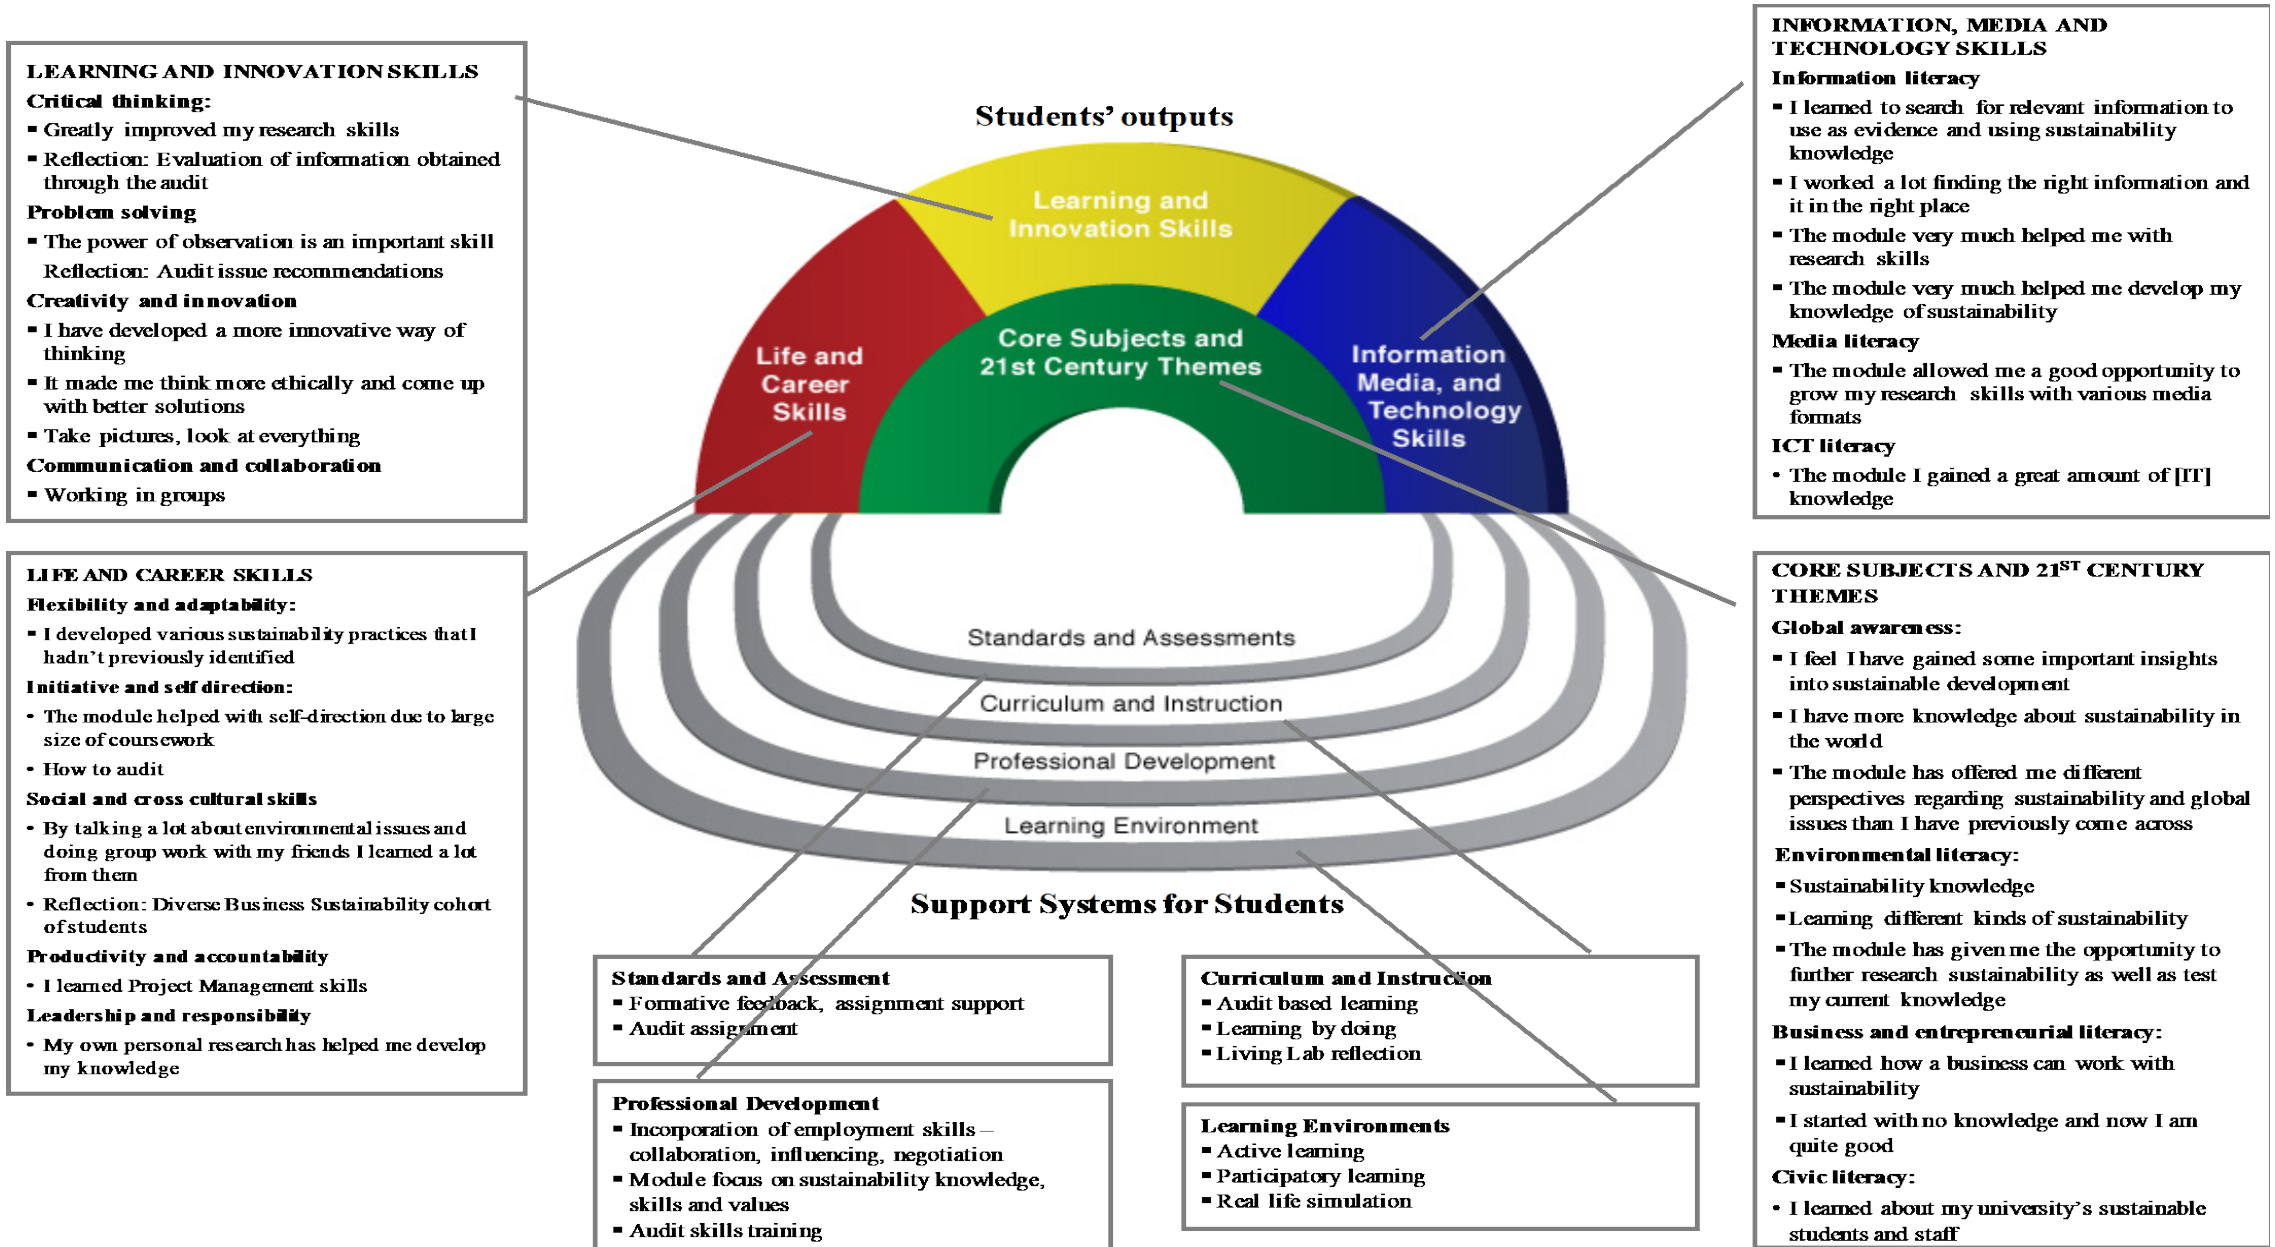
LEARNING AND INNOVATION SKILLS
Critical thinking:
▪ Greatly improved my research skills
▪ Reflection: Evaluation of information obtained through the audit
Problem solving
▪ The power of observation is an important skill
Reflection: Audit issue recommendations
Creativity and innovation
▪ I have developed a more innovative way of thinking
▪ It made me think more ethically and come up with better solutions
▪ Take pictures, look at everything
Communication and collaboration
▪ Working in groups

LIFE AND CAREER SKILLS
Flexibility and adaptability:
▪ I developed various sustainability practices that I hadn't previously identified
Initiative and self direction:
▪ The module helped with self-direction due to large size of coursework
▪ How to audit
Social and cross cultural skills
▪ By talking a lot about environmental issues and doing group work with my friends I learned a lot from them
▪ Reflection: Diverse Business Sustainability cohort of students
Productivity and accountability
▪ I learned Project Management skills
Leadership and responsibility
▪ My own personal research has helped me develop my knowledge

Students' outputs

Learning and Innovation Skills

Life and Career Skills

Core Subjects and 21st Century Themes

Information Media, and Technology Skills

Standards and Assessments

Curriculum and Instruction

Professional Development

Learning Environment

Support Systems for Students

INFORMATION, MEDIA AND TECHNOLOGY SKILLS
Information literacy
▪ I learned to search for relevant information to use as evidence and using sustainability knowledge
▪ I worked a lot finding the right information and it in the right place
▪ The module very much helped me with research skills
▪ The module very much helped me develop my knowledge of sustainability
Media literacy
▪ The module allowed me a good opportunity to grow my research skills with various media formats
ICT literacy
▪ The module I gained a great amount of [IT] knowledge

CORE SUBJECTS AND 21$^{ST}$ CENTURY THEMES
Global awareness:
▪ I feel I have gained some important insights into sustainable development
▪ I have more knowledge about sustainability in the world
▪ The module has offered me different perspectives regarding sustainability and global issues than I have previously come across
Environmental literacy:
▪ Sustainability knowledge
▪ Learning different kinds of sustainability
▪ The module has given me the opportunity to further research sustainability as well as test my current knowledge
Business and entrepreneurial literacy:
▪ I learned how a business can work with sustainability
▪ I started with no knowledge and now I am quite good
Civic literacy:
▪ I learned about my university's sustainable students and staff

Standards and Assessment
▪ Formative feedback, assignment support
▪ Audit assignment

Professional Development
▪ Incorporation of employment skills – collaboration, influencing, negotiation
▪ Module focus on sustainability knowledge, skills and values
▪ Audit skills training

Curriculum and Instruction
▪ Audit based learning
▪ Learning by doing
▪ Living Lab reflection

Learning Environments
▪ Active learning
▪ Participatory learning
▪ Real life simulation